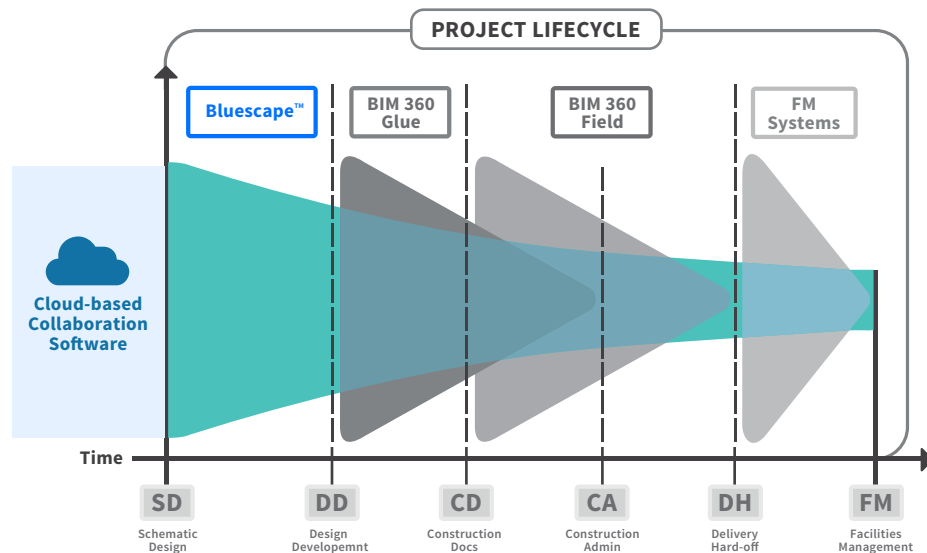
PROJECT LIFECYCLE

Bluescape™

BIM 360 Glue

BIM 360 Field

FM Systems

Cloud-based Collaboration Software

Time

SD
Schematic Design

DD
Design Developemnt

CD
Construction Docs

CA
Construction Admin

DH
Delivery Hard-off

FM
Facilities Management